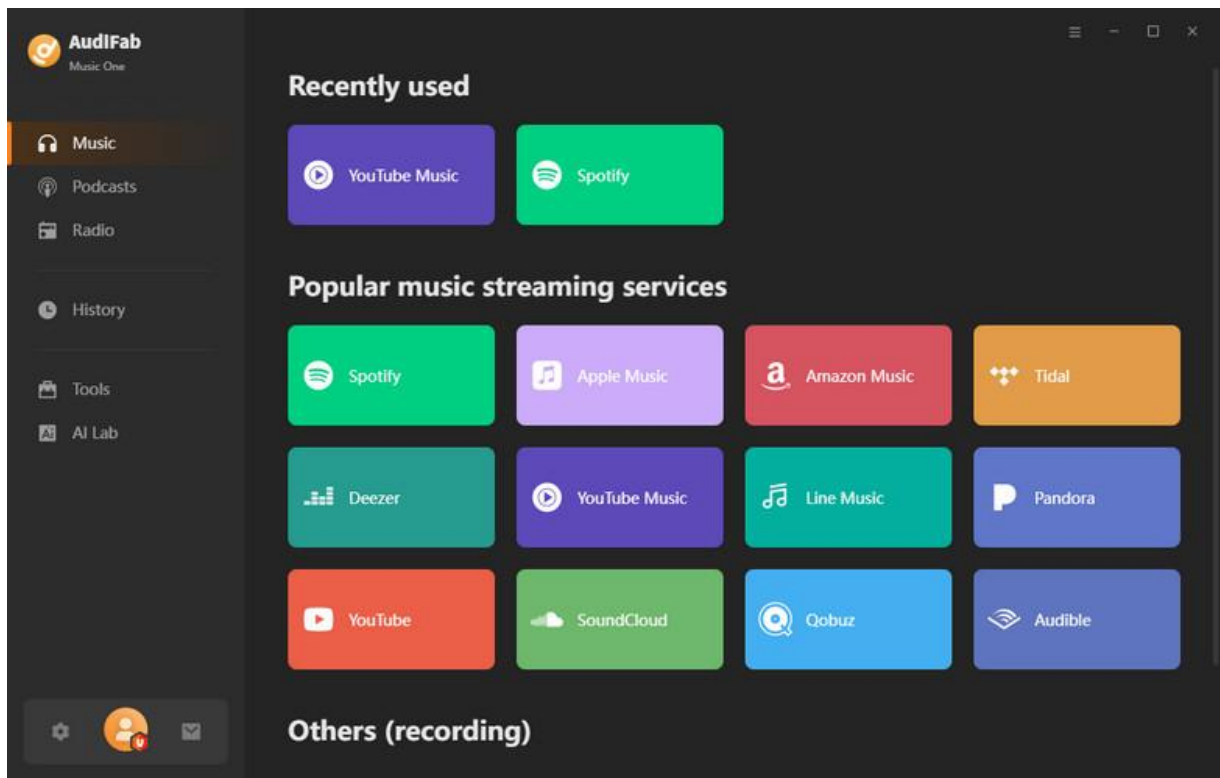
AudiFab
Music One

Music
Podcasts
Radio
History
Tools
AI Lab

Recently used

YouTube Music
Spotify

Popular music streaming services

Spotify
Apple Music
Amazon Music
Tidal
Deezer
YouTube Music
Line Music
Pandora
YouTube
SoundCloud
Qobuz
Audible

Others (recording)